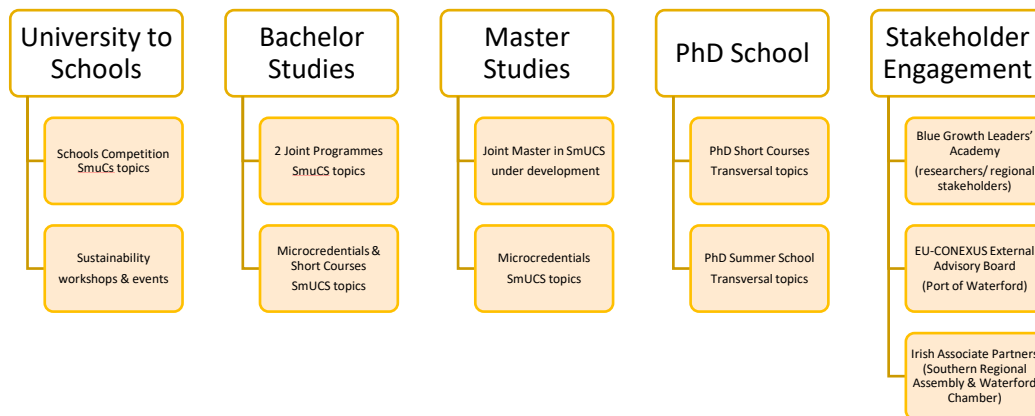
University to Schools

Schools Competition SmuCs topics

Sustainability workshops & events

Bachelor Studies

2 Joint Programmes SmuCS topics

Microcredentials & Short Courses SmUCS topics

Master Studies

Joint Master in SmUCS under development

Microcredentials SmUCS topics

PhD School

PhD Short Courses Transversal topics

PhD Summer School Transversal topics

Stakeholder Engagement

Blue Growth Leaders' Academy (researchers/ regional stakeholders)

EU-CONEXUS External Advisory Board (Port of Waterford)

Irish Associate Partners (Southern Regional Assembly & Waterford Chamber)